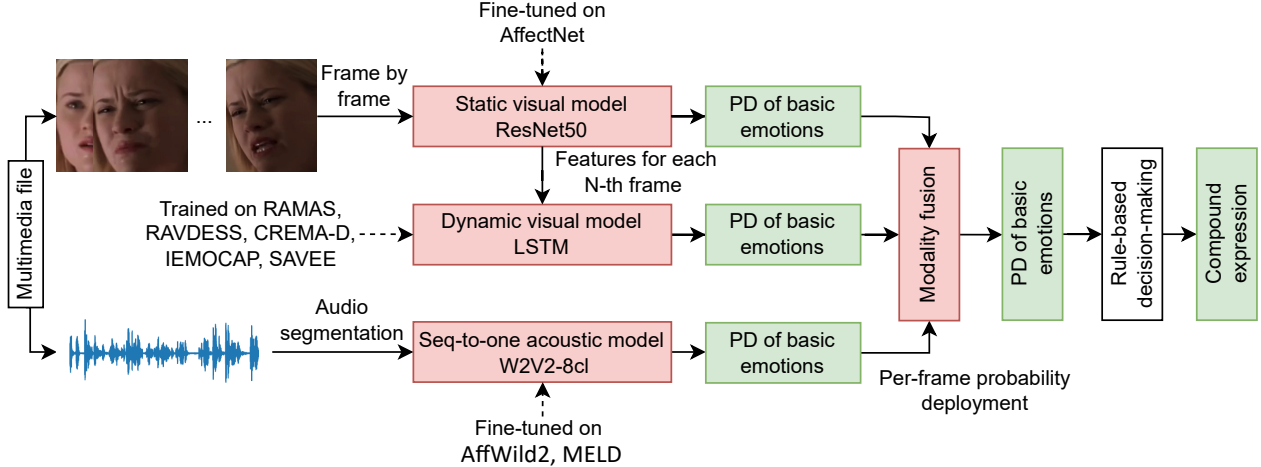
Fine-tuned on AffectNet

Frame by frame

...

Multimedia file

Static visual model ResNet50

PD of basic emotions

Features for each N-th frame

Trained on RAMAS, RAVDESS, CREMA-D, IEMOCAP, SAVEE

Dynamic visual model LSTM

PD of basic emotions

Modality fusion

PD of basic emotions

Rule-based decision-making

Compound expression

Audio segmentation

Seq-to-one acoustic model W2V2-8cl

PD of basic emotions

Per-frame probability deployment

Fine-tuned on AffWild2, MELD